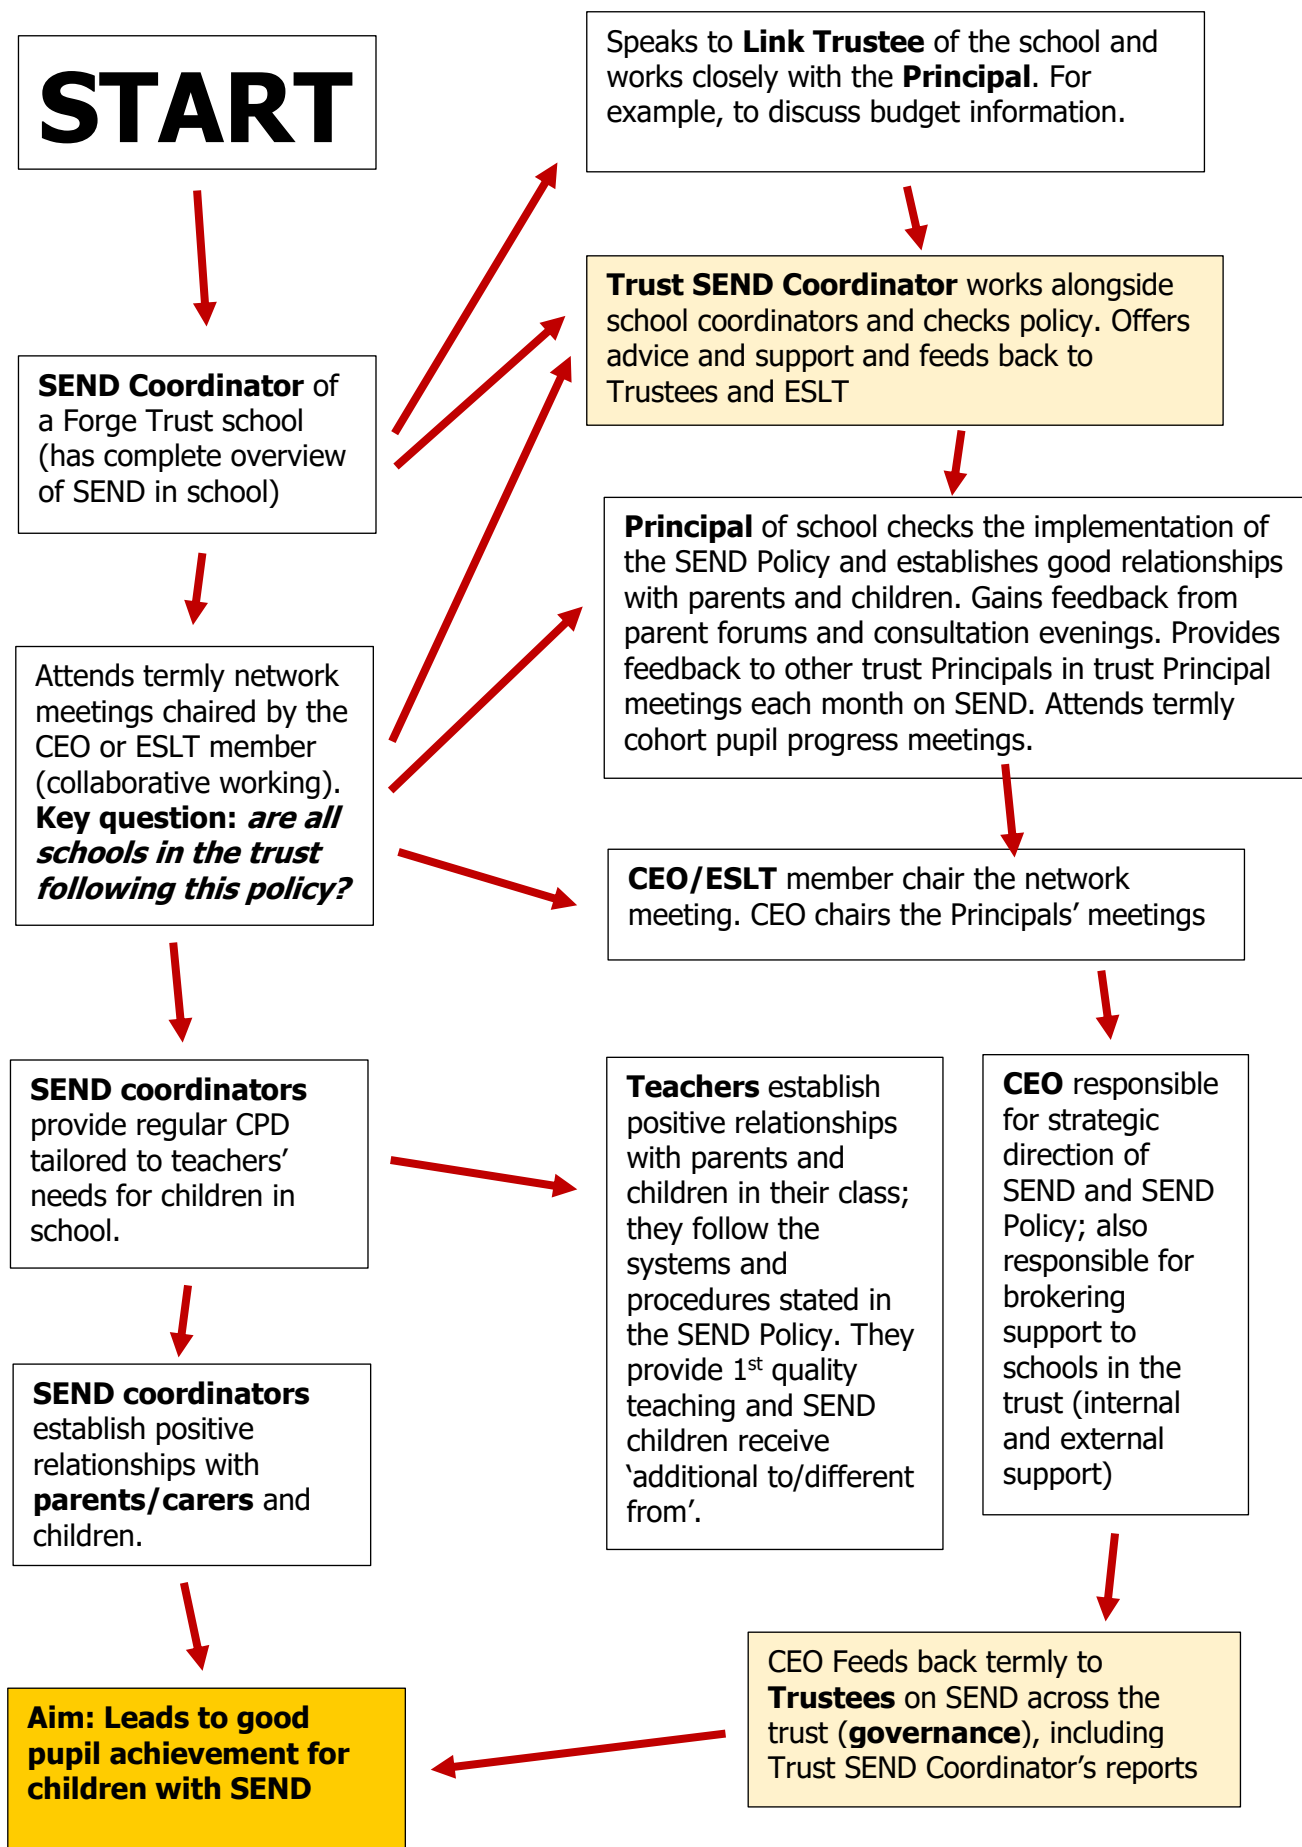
START

SEND Coordinator of a Forge Trust school (has complete overview of SEND in school)

Attends termly network meetings chaired by the CEO or ESLT member (collaborative working). Key question: are all schools in the trust following this policy?

SEND coordinators provide regular CPD tailored to teachers' needs for children in school.

SEND coordinators establish positive relationships with parents/carers and children.

Aim: Leads to good pupil achievement for children with SEND

Speaks to Link Trustee of the school and works closely with the Principal. For example, to discuss budget information.

Trust SEND Coordinator works alongside school coordinators and checks policy. Offers advice and support and feeds back to Trustees and ESLT

Principal of school checks the implementation of the SEND Policy and establishes good relationships with parents and children. Gains feedback from parent forums and consultation evenings. Provides feedback to other trust Principals in trust Principal meetings each month on SEND. Attends termly cohort pupil progress meetings.

CEO/ESLT member chair the network meeting. CEO chairs the Principals' meetings

Teachers establish positive relationships with parents and children in their class; they follow the systems and procedures stated in the SEND Policy. They provide 1$^{st}$ quality teaching and SEND children receive 'additional to/different from'.

CEO responsible for strategic direction of SEND and SEND Policy; also responsible for brokering support to schools in the trust (internal and external support)

CEO Feeds back termly to Trustees on SEND across the trust (governance), including Trust SEND Coordinator's reports